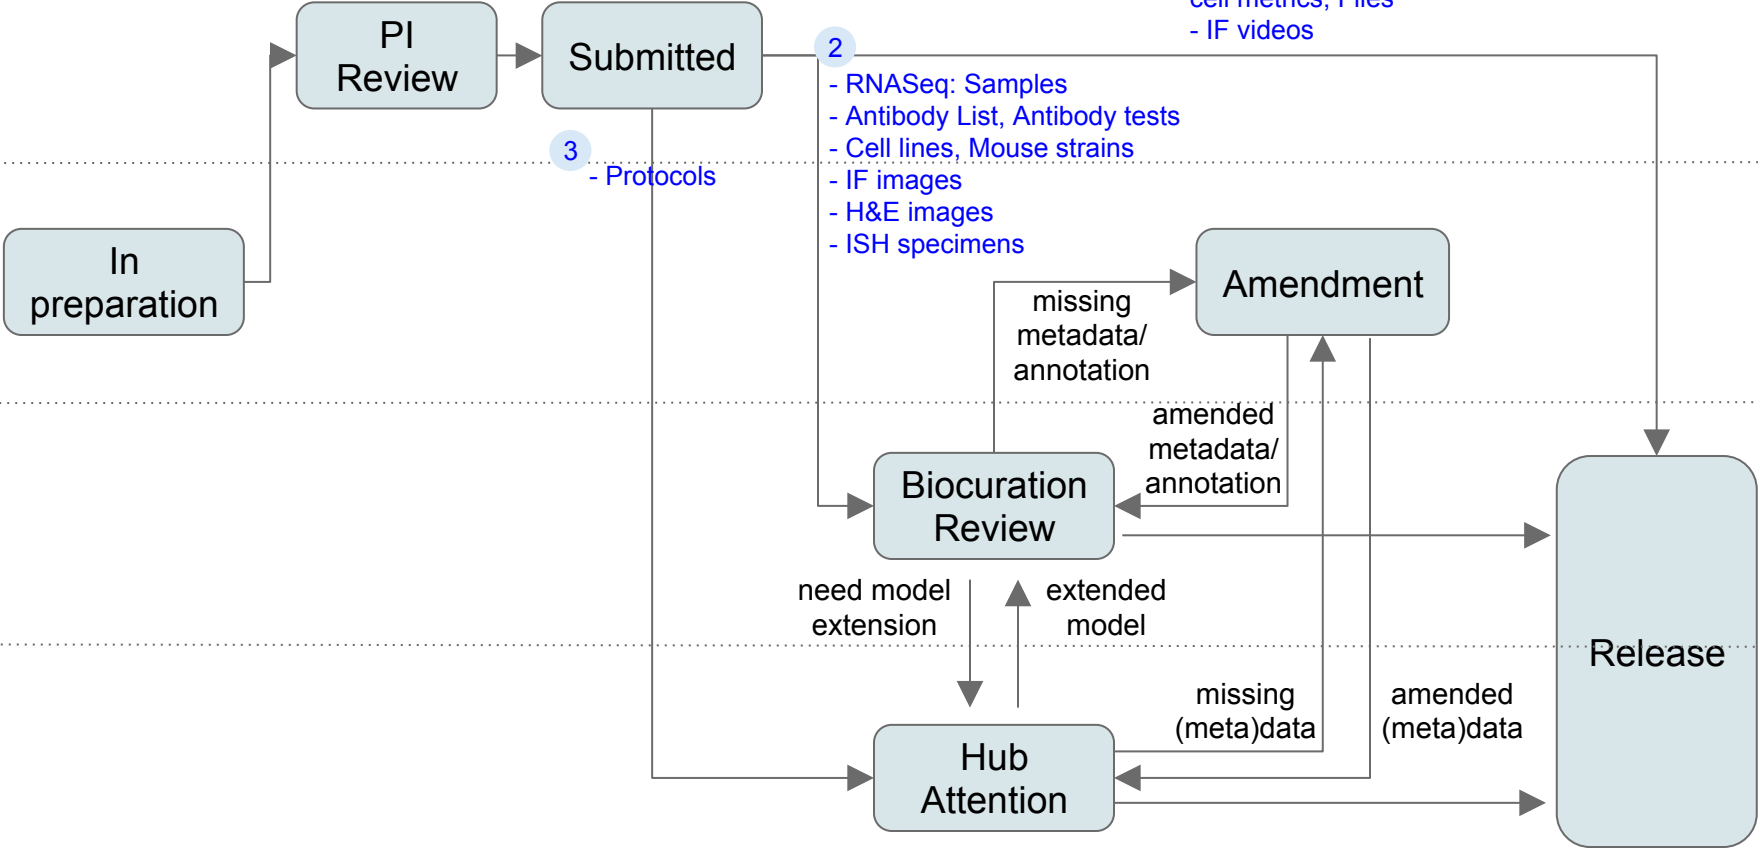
PI Review

Submitted

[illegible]

- IF videos

2

- RNASeq: Samples
- Antibody List, Antibody tests
- Cell lines, Mouse strains
- IF images
- H&E images
- ISH specimens

3

- Protocols

In preparation

Amendment

missing metadata/ annotation

amended metadata/ annotation

Biocuration Review

Release

need model extension

extended model

missing (meta)data

amended (meta)data

Hub Attention